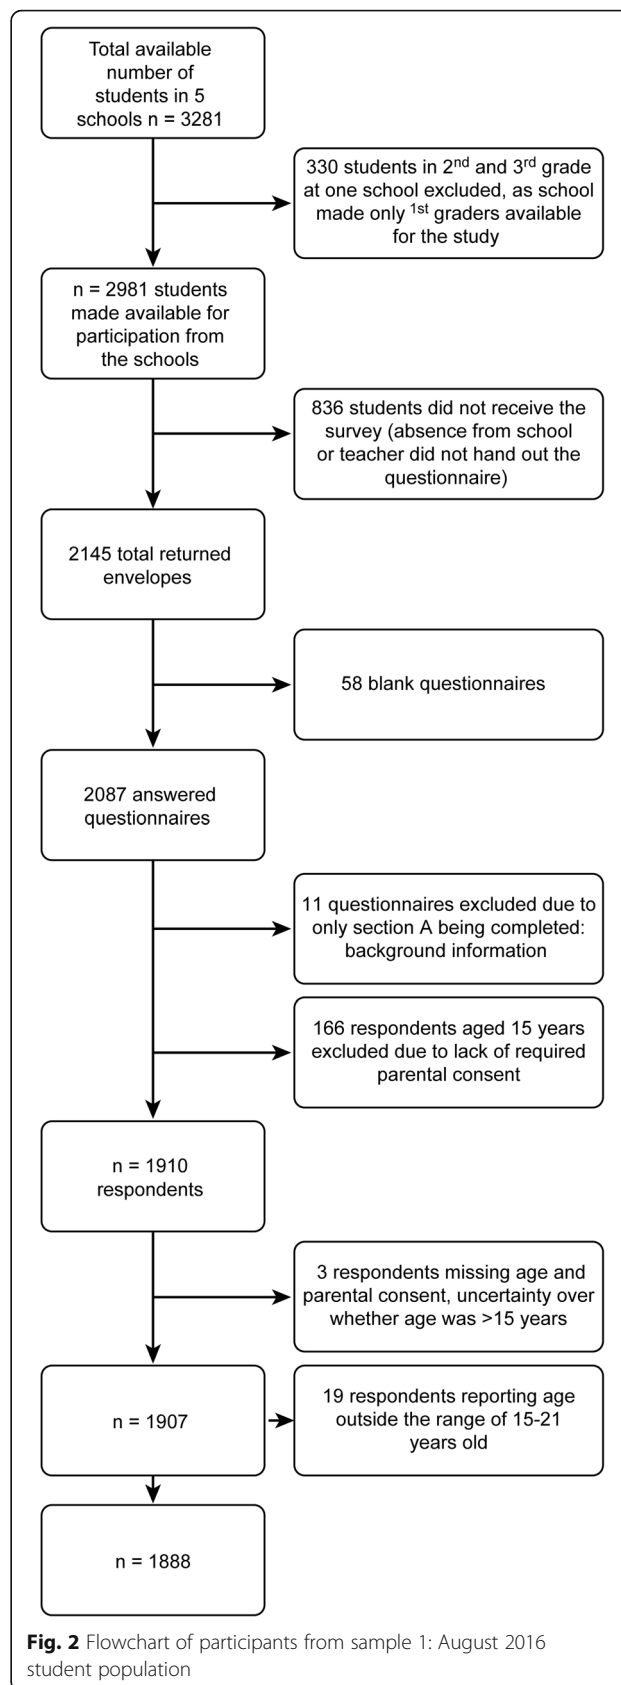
Total available number of students in 5 schools n = 3281

330 students in 2$^{nd}$ and 3$^{rd}$ grade at one school excluded, as school made only 1$^{st}$ graders available for the study

n = 2981 students made available for participation from the schools

836 students did not receive the survey (absence from school or teacher did not hand out the questionnaire)

2145 total returned envelopes

58 blank questionnaires

2087 answered questionnaires

11 questionnaires excluded due to only section A being completed: background information

166 respondents aged 15 years excluded due to lack of required parental consent

n = 1910 respondents

3 respondents missing age and parental consent, uncertainty over whether age was >15 years

n = 1907

19 respondents reporting age outside the range of 15-21 years old

n = 1888

**Fig. 2** Flowchart of participants from sample 1: August 2016 student population